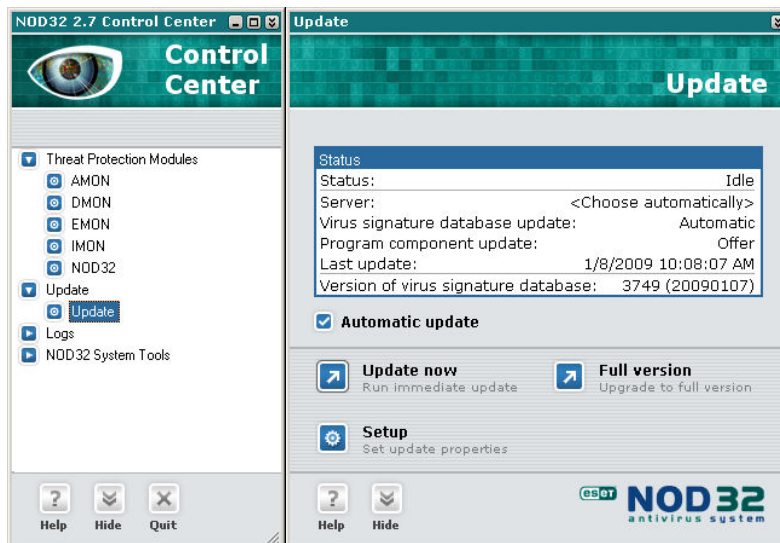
NOD32 2.7 Control Center

Control Center

Threat Protection Modules
AMON
DMON
EMON
IMON
NOD32
Update
Update
Logs
NOD32 System Tools

Help Hide Quit

Update

Update

| Status | |
|---|---|
| Status: | Idle |
| Server: | <Choose automatically> |
| Virus signature database update: | Automatic |
| Program component update: | Offer |
| Last update: | 1/8/2009 10:08:07 AM |
| Version of virus signature database: | 3749 (20090107) |

Automatic update

Update now
Run immediate update

Full version
Upgrade to full version

Setup
Set update properties

Help Hide

eset NOD32
antivirus system